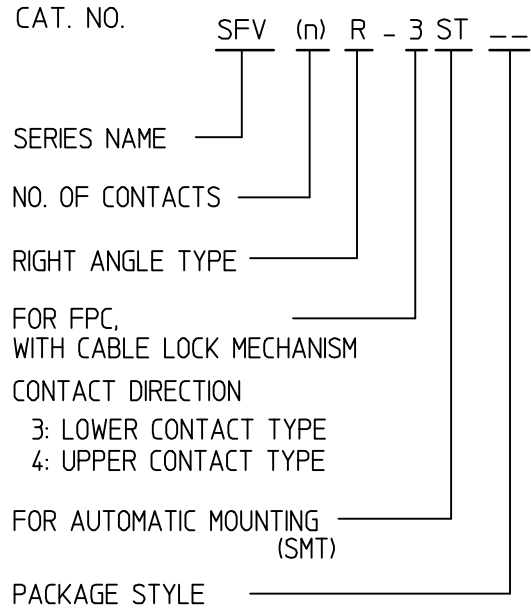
CAT. NO. SFV (n) R - 3 ST --

SERIES NAME

NO. OF CONTACTS

RIGHT ANGLE TYPE

FOR FPC, WITH CABLE LOCK MECHANISM

CONTACT DIRECTION
3: LOWER CONTACT TYPE
4: UPPER CONTACT TYPE

FOR AUTOMATIC MOUNTING (SMT)

PACKAGE STYLE